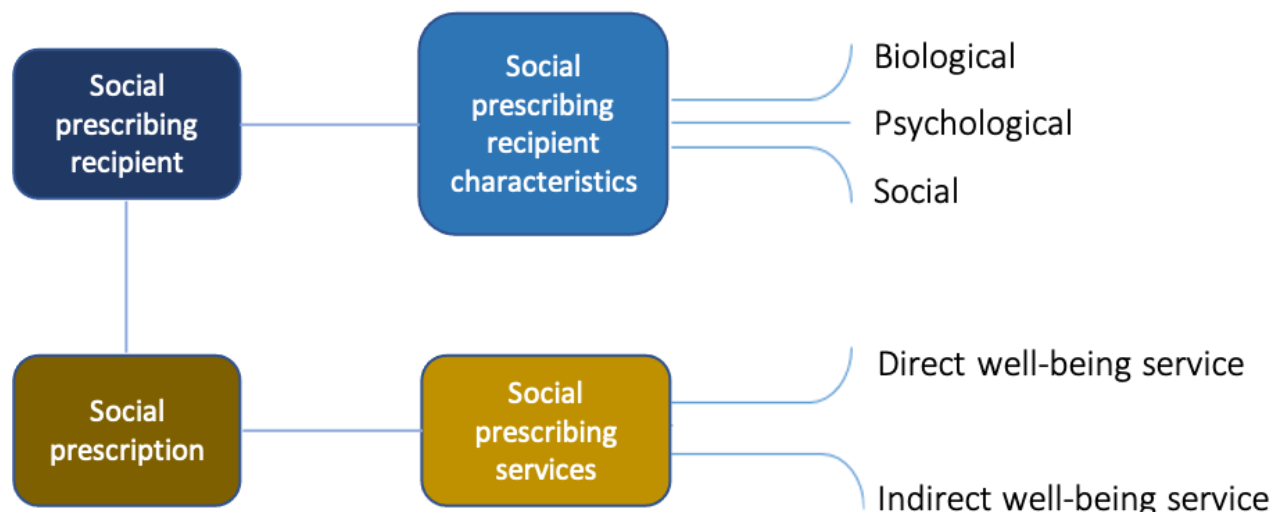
Social prescribing recipient

Social prescribing recipient characteristics

Biological

Psychological

Social

Social prescription

Social prescribing services

Direct well-being service

Indirect well-being service